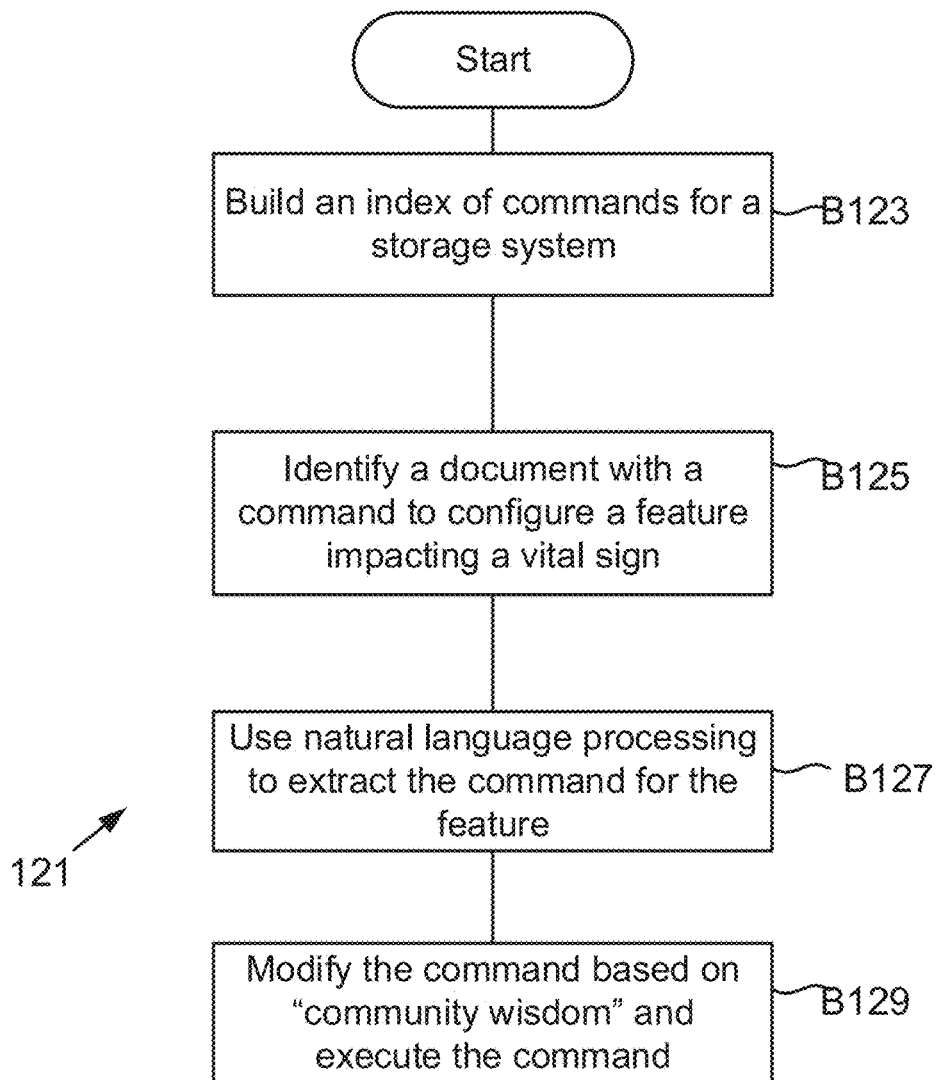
Start

Build an index of commands for a storage system

B123

Identify a document with a command to configure a feature impacting a vital sign

B125

Use natural language processing to extract the command for the feature

B127

121

Modify the command based on "community wisdom" and execute the command

B129